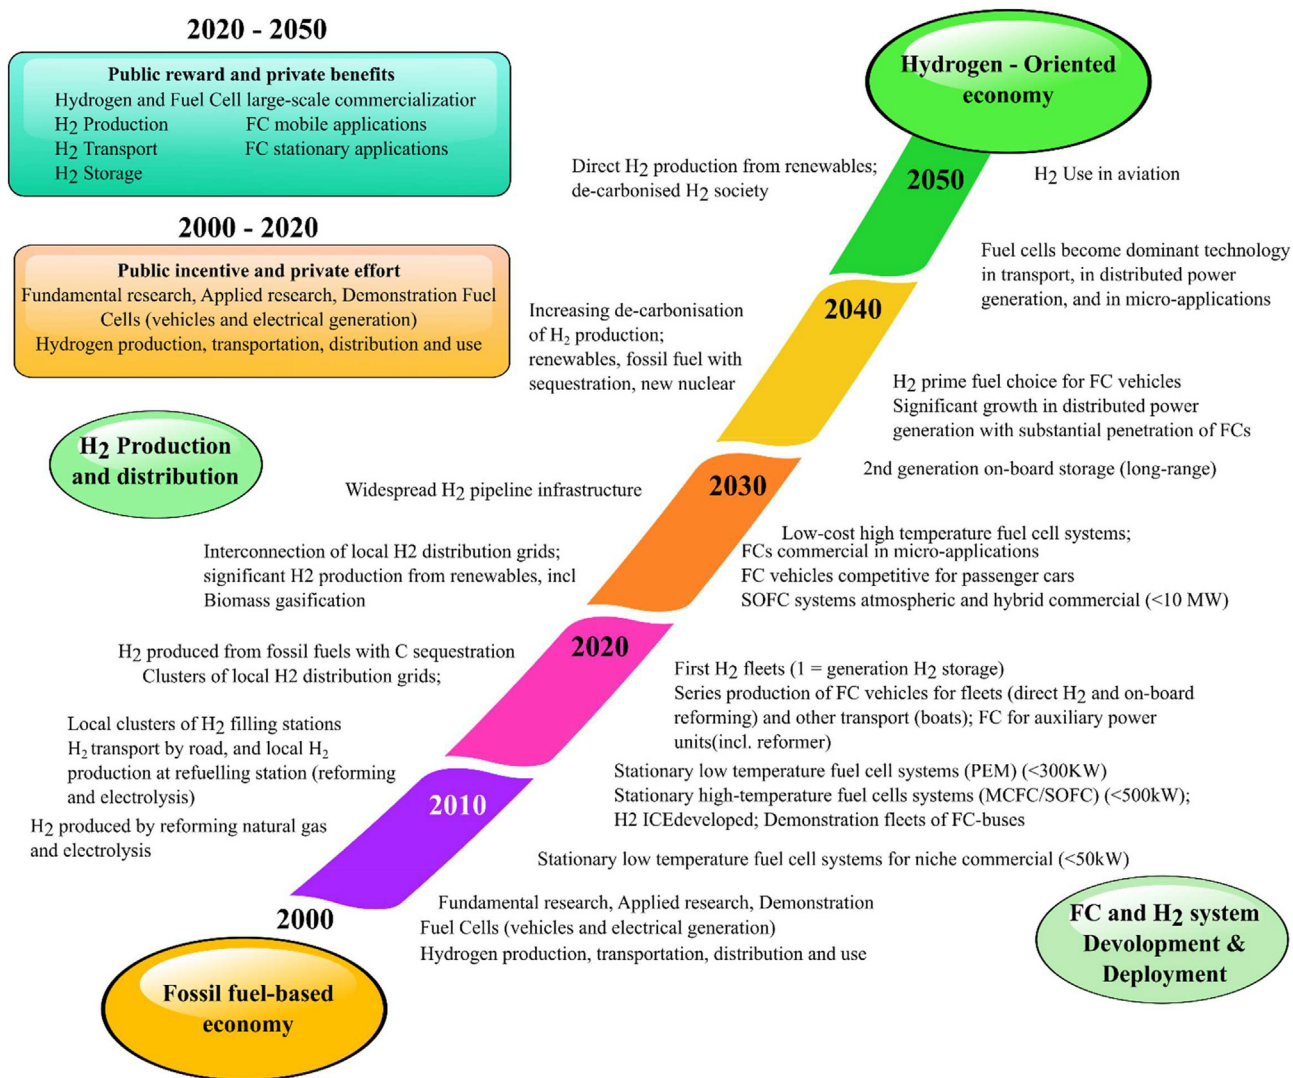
2020 - 2050

Public reward and private benefits
Hydrogen and Fuel Cell large-scale commercializatior
$H_2$ Production
FC mobile applications
$H_2$ Transport
FC stationary applications
$H_2$ Storage

2000 - 2020

Public incentive and private effort
Fundamental research, Applied research, Demonstration Fuel Cells (vehicles and electrical generation)
Hydrogen production, transportation, distribution and use

$H_2$ Production and distribution

Hydrogen - Oriented economy

Direct $H_2$ production from renewables; de-carbonised $H_2$ society

2050

$H_2$ Use in aviation

Fuel cells become dominant technology in transport, in distributed power generation, and in micro-applications

Increasing de-carbonisation of $H_2$ production; renewables, fossil fuel with sequestration, new nuclear

2040

$H_2$ prime fuel choice for FC vehicles
Significant growth in distributed power generation with substantial penetration of FCs

2nd generation on-board storage (long-range)

Widespread $H_2$ pipeline infrastructure

2030

Low-cost high temperature fuel cell systems;
FCs commercial in micro-applications
FC vehicles competitive for passenger cars
SOFC systems atmospheric and hybrid commercial (<10 MW)

Interconnection of local H2 distribution grids; significant H2 production from renewables, incl Biomass gasification

$H_2$ produced from fossil fuels with C sequestration
Clusters of local H2 distribution grids;

2020

First $H_2$ fleets (1 = generation $H_2$ storage)
Series production of FC vehicles for fleets (direct $H_2$ and on-board reforming) and other transport (boats); FC for auxiliary power units(incl. reformer)

Local clusters of $H_2$ filling stations
$H_2$ transport by road, and local $H_2$ production at refuelling station (reforming and electrolysis)

Stationary low temperature fuel cell systems (PEM) (<300KW)
Stationary high-temperature fuel cells systems (MCFC/SOFC) (<500kW);
H2 ICEdeveloped; Demonstration fleets of FC-buses

2010

$H_2$ produced by reforming natural gas and electrolysis

Stationary low temperature fuel cell systems for niche commercial (<50kW)

2000

Fundamental research, Applied research, Demonstration
Fuel Cells (vehicles and electrical generation)
Hydrogen production, transportation, distribution and use

FC and $H_2$ system Development & Deployment

Fossil fuel-based economy